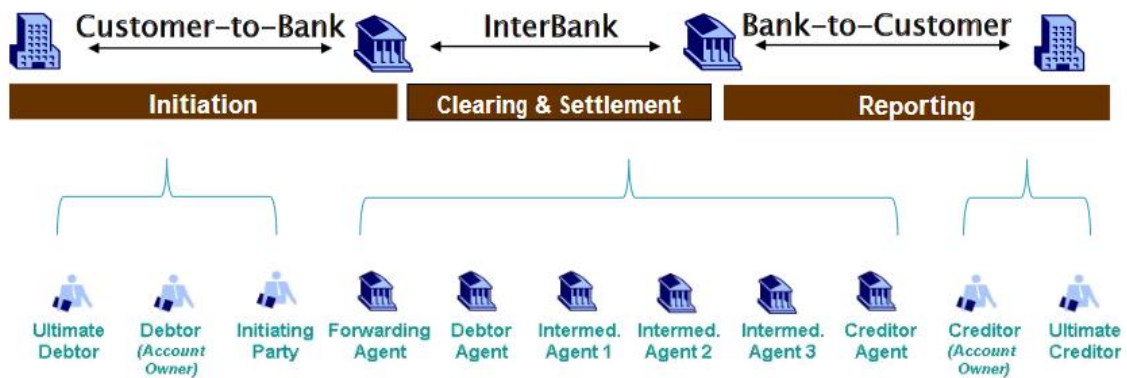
Customer-to-Bank InterBank Bank-to-Customer

Initiation Clearing & Settlement Reporting

Ultimate Debtor
Debtor (Account Owner)
Initiating Party
Forwarding Agent
Debtor Agent
Intermed. Agent 1
Intermed. Agent 2
Intermed. Agent 3
Creditor Agent
Creditor (Account Owner)
Ultimate Creditor